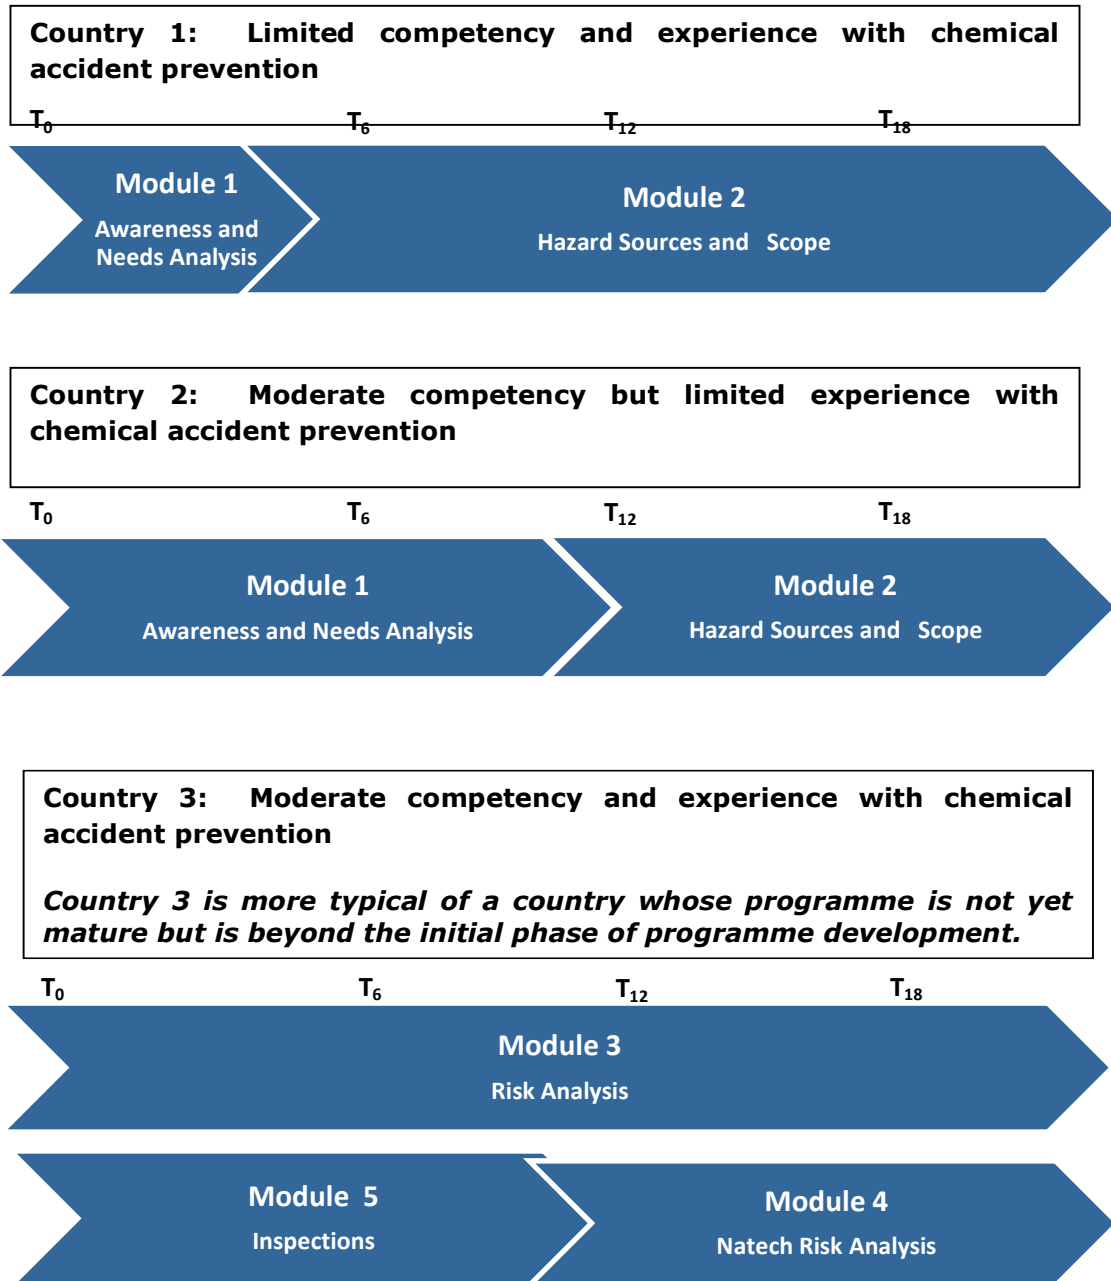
Country 1: Limited competency and experience with chemical accident prevention

$T_0$ $T_6$ $T_{12}$ $T_{18}$

Module 1
Awareness and Needs Analysis

Module 2
Hazard Sources and Scope

Country 2: Moderate competency but limited experience with chemical accident prevention

$T_0$ $T_6$ $T_{12}$ $T_{18}$

Module 1
Awareness and Needs Analysis

Module 2
Hazard Sources and Scope

Country 3: Moderate competency and experience with chemical accident prevention

*Country 3 is more typical of a country whose programme is not yet mature but is beyond the initial phase of programme development.*

$T_0$ $T_6$ $T_{12}$ $T_{18}$

Module 3
Risk Analysis

Module 5
Inspections

Module 4
Natech Risk Analysis